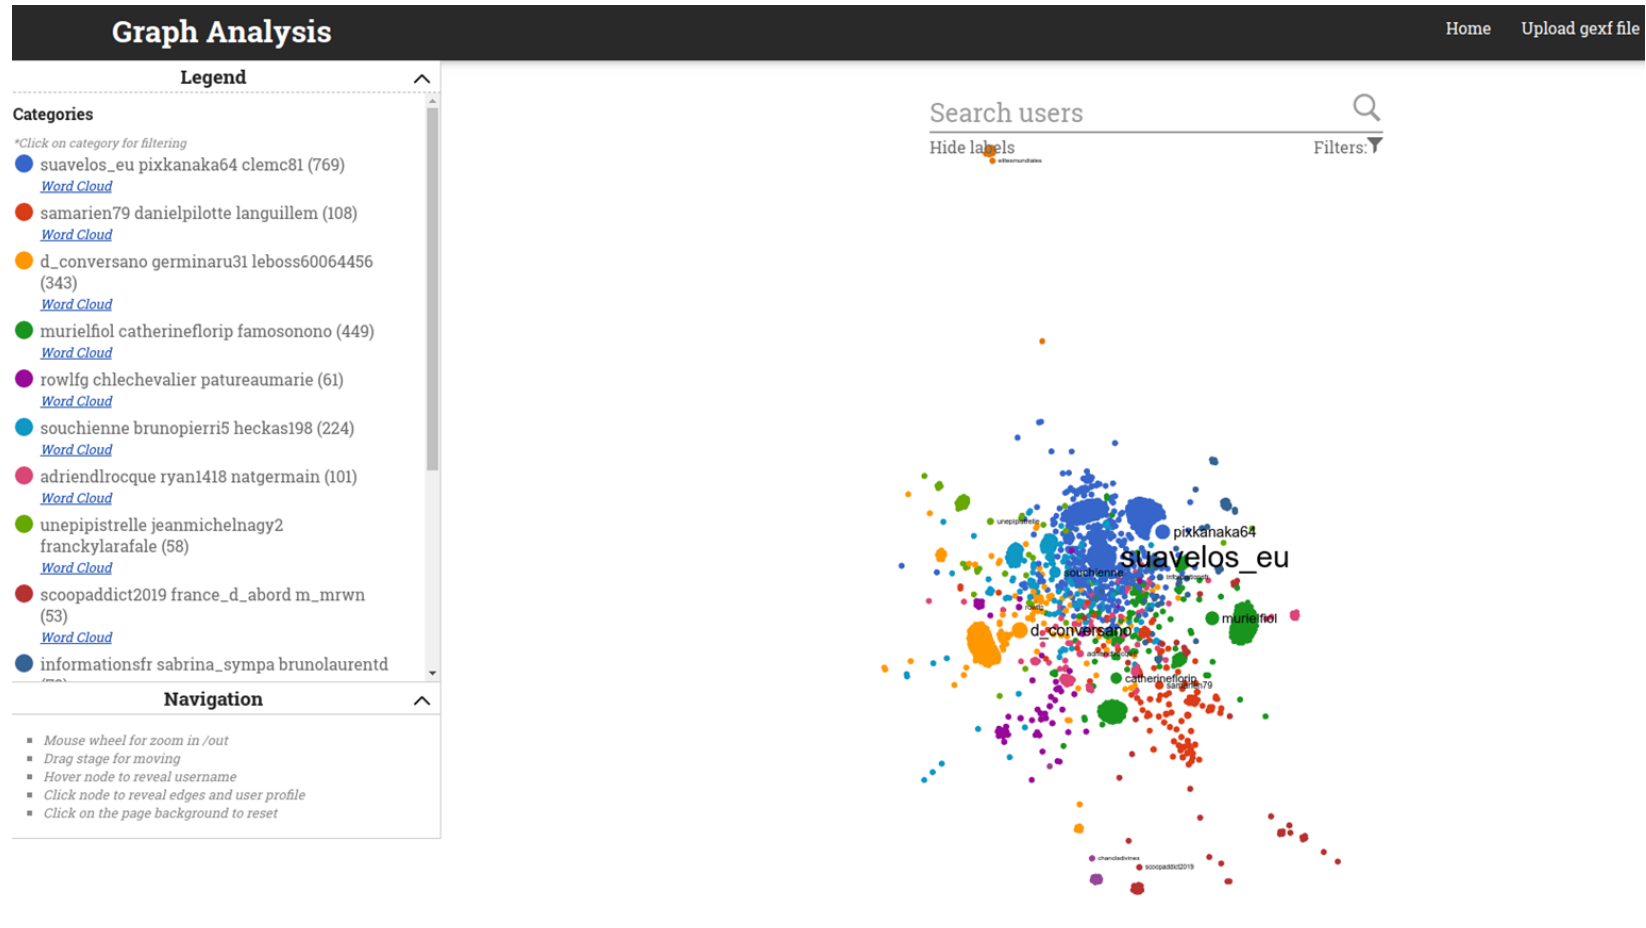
Graph Analysis

Home Upload gexf file

Legend

Categories

*Click on category for filtering

suavelos_eu pixkanaka64 clemc81 (769)
Word Cloud

samarien79 danielpilotte languillem (108)
Word Cloud

d_conversano germinaru31 leboss60064456 (343)
Word Cloud

murielfiol catherineflorip famosonono (449)
Word Cloud

rowlfg chlechevalier patureaumarie (61)
Word Cloud

souchienne brunopierri5 heckas198 (224)
Word Cloud

adriendlrocque ryan1418 natgermain (101)
Word Cloud

unepipistrelle jeanmichelnagy2 franckylarafale (58)
Word Cloud

scoopaddict2019 france_d_abord m_mrwn (53)
Word Cloud

informationsfr sabrina_sympa brunolaurentd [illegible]

Navigation

Mouse wheel for zoom in /out
Drag stage for moving
Hover node to reveal username
Click node to reveal edges and user profile
Click on the page background to reset

Search users

Hide labels

Filters:

pixkanaka64

suavelos_eu

souchienne

d_conversano

murielfiol

catherineflorip

samarien79

unepipistrelle

scoopaddict2019